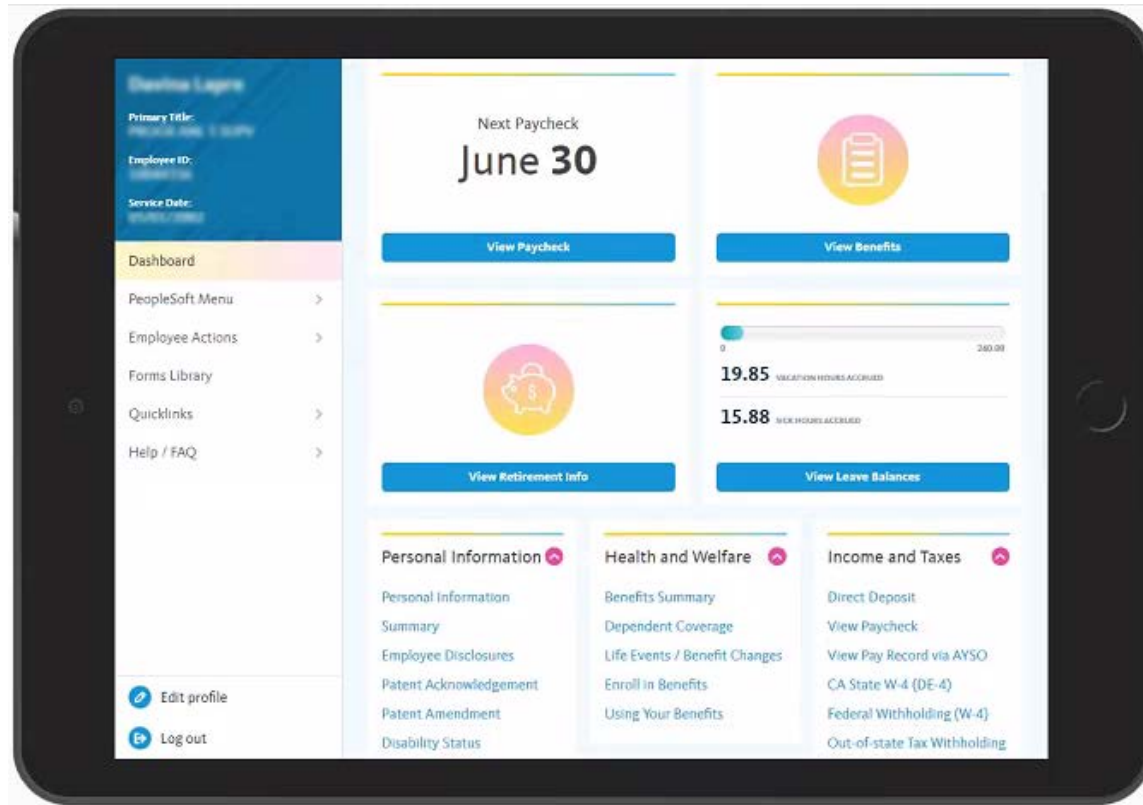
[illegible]

Primary Title:
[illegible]

Employee ID:
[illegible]

Service Date:
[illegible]

Dashboard
PeopleSoft Menu
Employee Actions
Forms Library
Quicklinks
Help / FAQ

Edit profile
Log out

Next Paycheck
June 30

View Paycheck

View Benefits

0
240.00
19.85 VACATION HOURS ACCRUED
15.88 SICK HOURS ACCRUED

View Retirement Info

View Leave Balances

Personal Information
Personal Information
Summary
Employee Disclosures
Patent Acknowledgement
Patent Amendment
Disability Status

Health and Welfare
Benefits Summary
Dependent Coverage
Life Events / Benefit Changes
Enroll in Benefits
Using Your Benefits

Income and Taxes
Direct Deposit
View Paycheck
View Pay Record via AYSO
CA State W-4 (DE-4)
Federal Withholding (W-4)
Out-of-state Tax Withholding